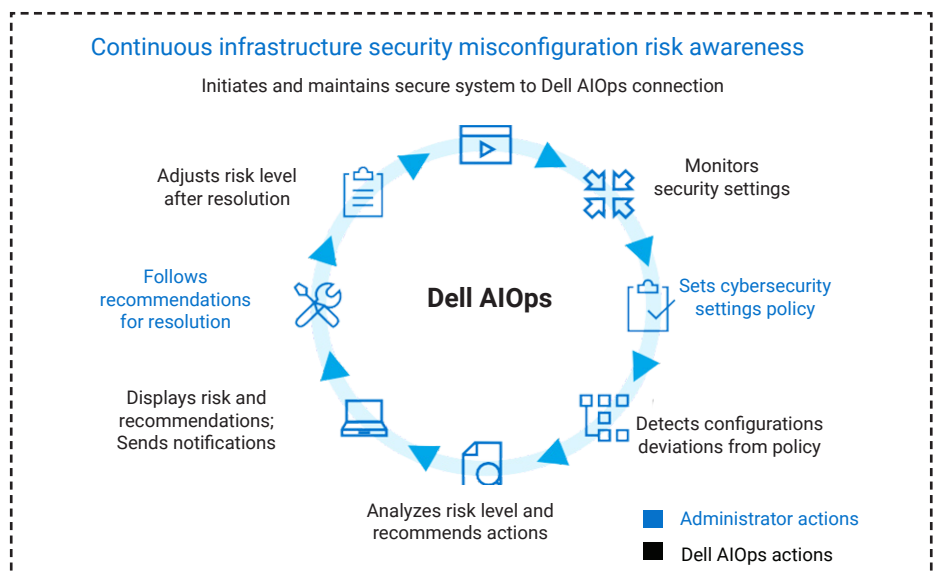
Continuous infrastructure security misconfiguration risk awareness

Initiates and maintains secure system to Dell AIOps connection

Monitors security settings

Sets cybersecurity settings policy

Detects configurations deviations from policy

Analyzes risk level and recommends actions

Displays risk and recommendations; Sends notifications

Follows recommendations for resolution

Adjusts risk level after resolution

Dell AIOps

Administrator actions

Dell AIOps actions